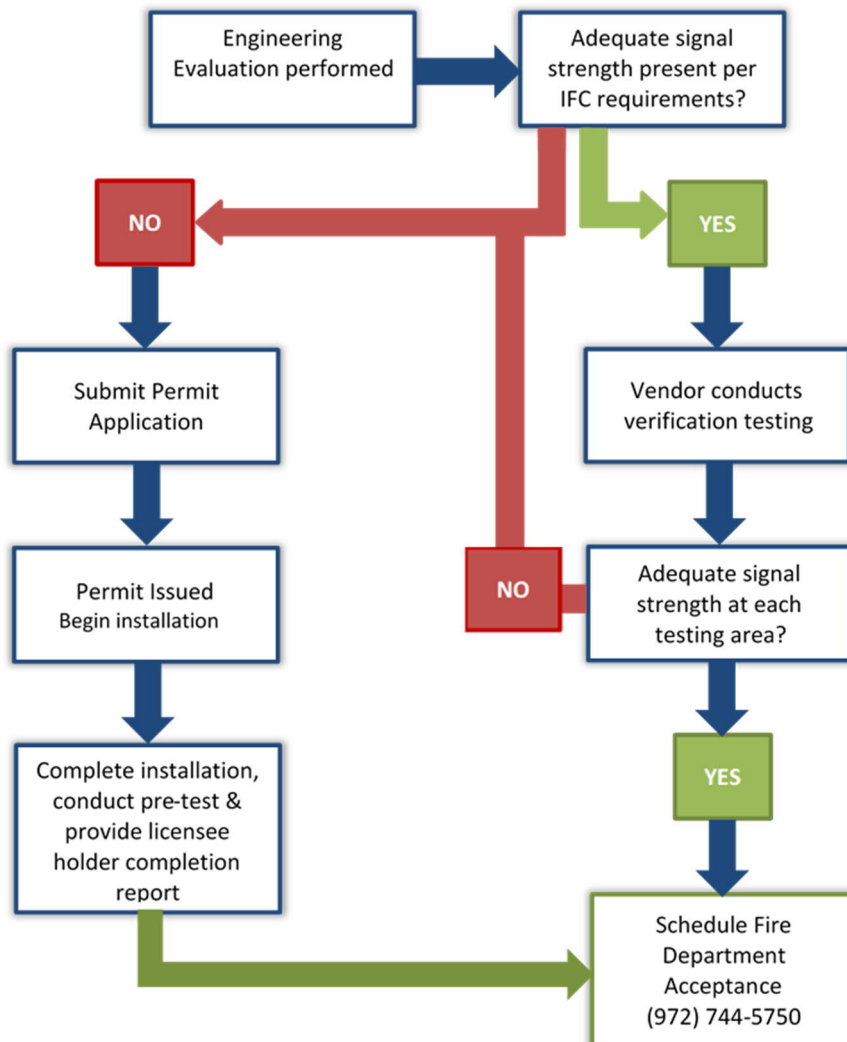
Engineering Evaluation performed

Adequate signal strength present per IFC requirements?

NO

YES

Submit Permit Application

Vendor conducts verification testing

Permit Issued
Begin installation

NO

Adequate signal strength at each testing area?

YES

Complete installation, conduct pre-test & provide licensee holder completion report

Schedule Fire Department Acceptance
(972) 744-5750